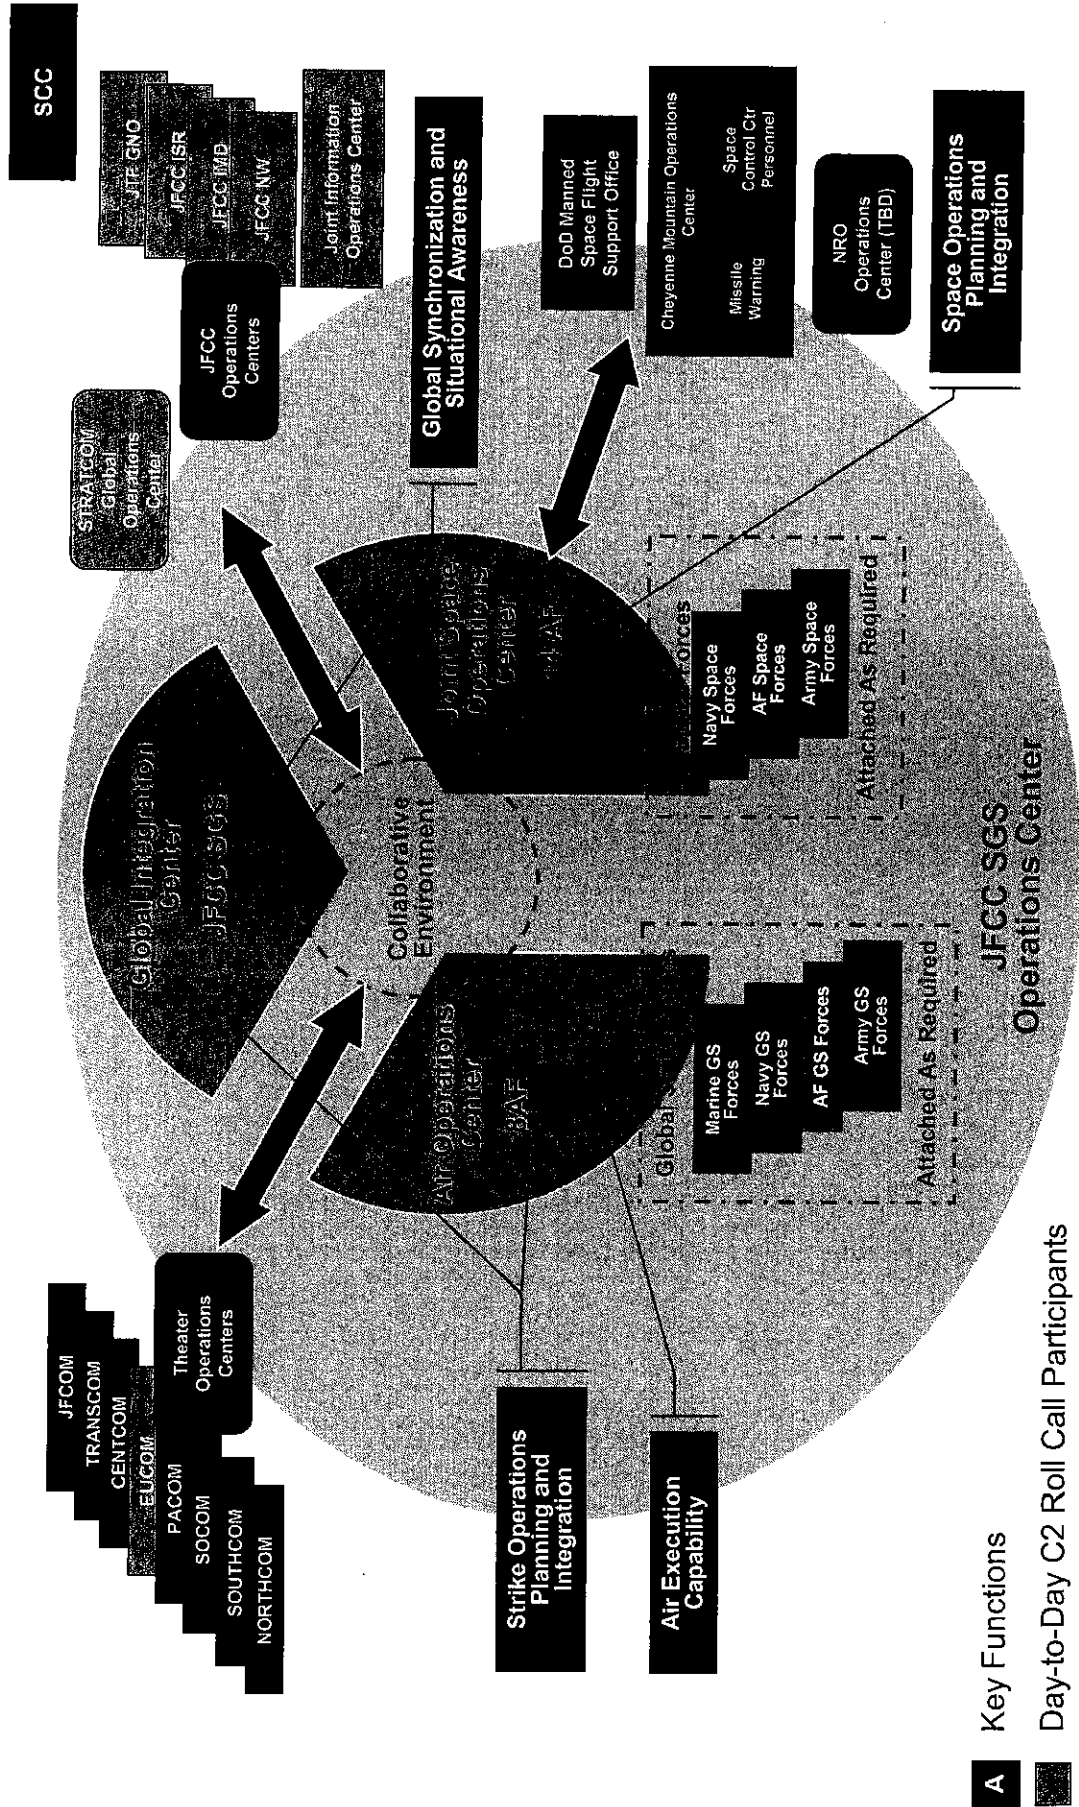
SCC

JTF GNO
JFCC ISR
JFCC IMD
JFCC NW
Joint Information Operations Center

JFCC Operations Centers

STRATCOM Global Operations Center

Global Synchronization and Situational Awareness

DoD Manned Space Flight Support Office

Cheyenne Mountain Operations Center
Missile Warning
Space Control Ctr Personnel

NRO Operations Center (TBD)

Space Operations Planning and Integration

JFCOM
TRANSCOM
CENTCOM
EUCOM
PACOM
SOCOM
SOUTHCOM
NORTHCOM

Theater Operations Centers

Global Integration Center
JFCC SGS

Joint Space Operations Center
14 AF

Air Operations Center
8AF

Collaborative Environment

Global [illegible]
Marine GS Forces
Navy GS Forces
AF GS Forces
Army GS Forces
Attached As Required

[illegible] Forces
Navy Space Forces
AF Space Forces
Army Space Forces
Attached As Required

Strike Operations Planning and Integration

Air Execution Capability

JFCC SGS Operations Center

A Key Functions
Day-to-Day C2 Roll Call Participants